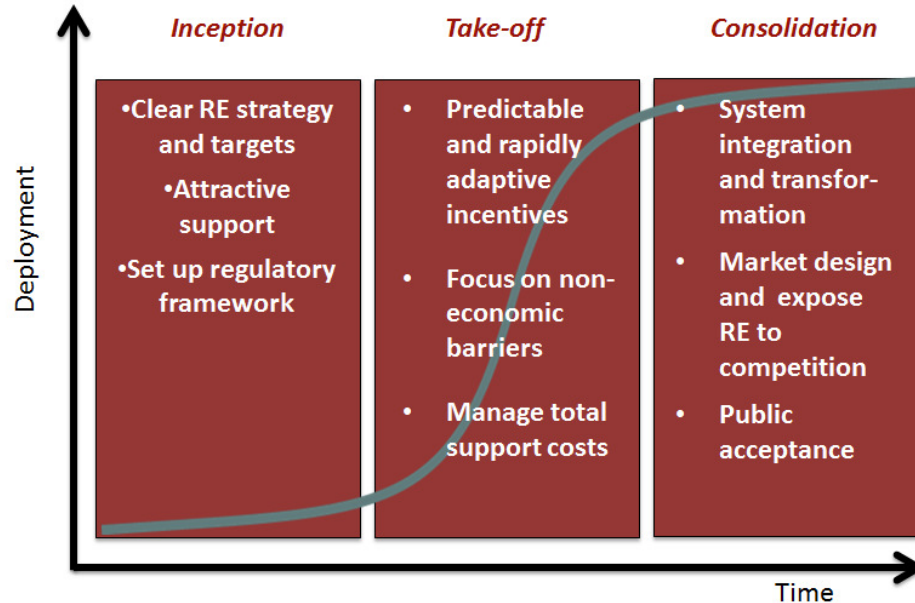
Inception

•Clear RE strategy and targets
•Attractive support
•Set up regulatory framework

Take-off

• Predictable and rapidly adaptive incentives
• Focus on non-economic barriers
• Manage total support costs

Consolidation

• System integration and transformation
• Market design and expose RE to competition
• Public acceptance

Deployment

Time